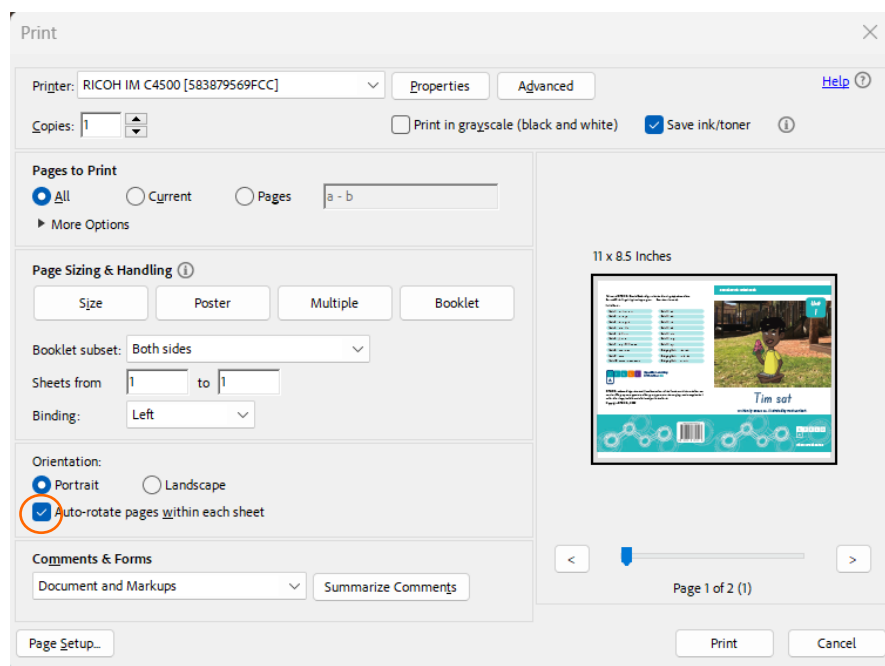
Print

Printer: RICOH IM C4500 [583879569FCC]
Properties
Advanced
Help

Copies: 1
Print in grayscale (black and white)
Save ink/toner

Pages to Print
All
Current
Pages
a - b
More Options

Page Sizing & Handling
Size
Poster
Multiple
Booklet

Booklet subset: Both sides
Sheets from 1 to 1
Binding: Left

Orientation:
Portrait
Landscape
Auto-rotate pages within each sheet

Comments & Forms
Document and Markups
Summarize Comments

11 x 8.5 Inches

Tim sat

Page 1 of 2 (1)

Page Setup...
Print
Cancel